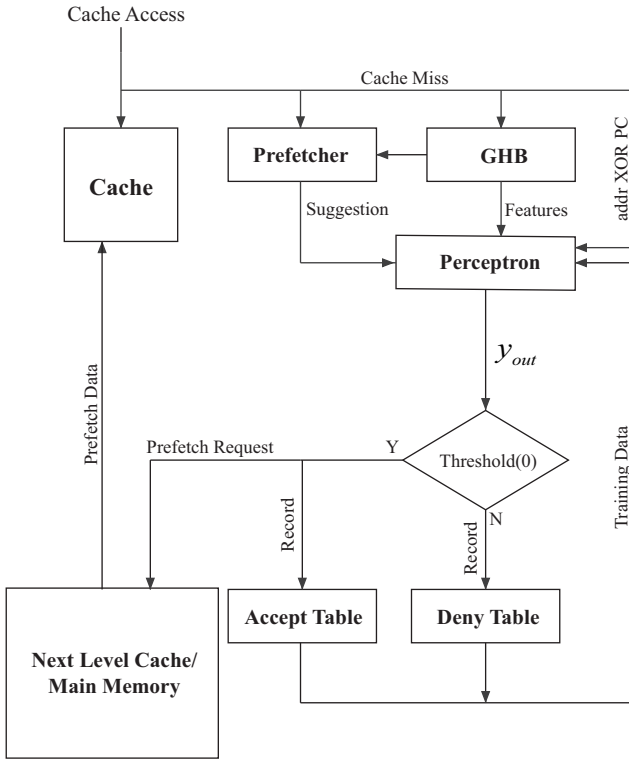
Cache Access

Cache Miss

addr XOR PC

Cache

Prefetcher

GHB

Suggestion

Features

Perceptron

$y_{out}$

Prefetch Data

Prefetch Request

Y

Threshold(0)

Training Data

Record

N

Record

Accept Table

Deny Table

Next Level Cache/ Main Memory